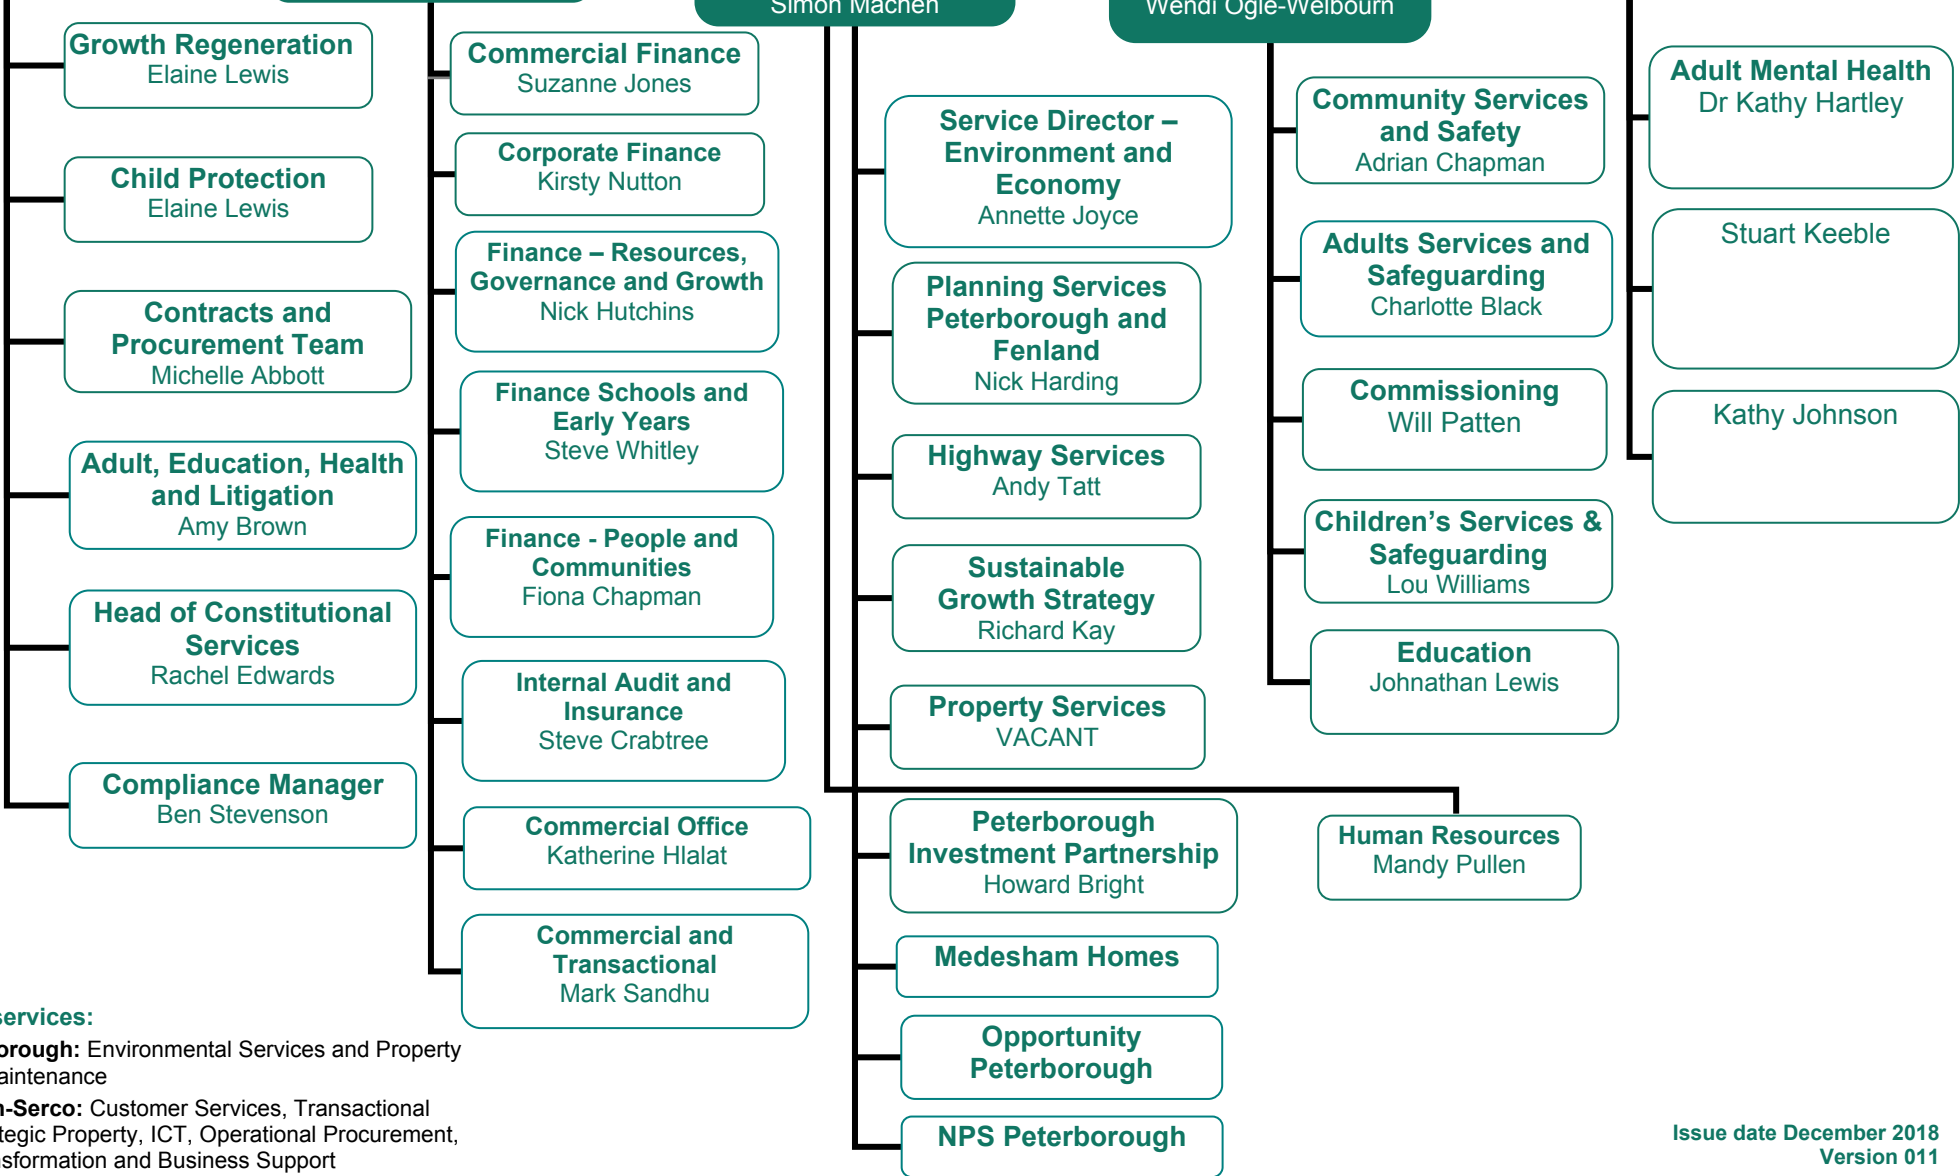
Simon Machen

Wendi Ogle-Welbourn

Growth Regeneration
Elaine Lewis

Child Protection
Elaine Lewis

Contracts and Procurement Team
Michelle Abbott

Adult, Education, Health and Litigation
Amy Brown

Head of Constitutional Services
Rachel Edwards

Compliance Manager
Ben Stevenson

Commercial Finance
Suzanne Jones

Corporate Finance
Kirsty Nutton

Finance – Resources, Governance and Growth
Nick Hutchins

Finance Schools and Early Years
Steve Whitley

Finance - People and Communities
Fiona Chapman

Internal Audit and Insurance
Steve Crabtree

Commercial Office
Katherine Hlalat

Commercial and Transactional
Mark Sandhu

Service Director – Environment and Economy
Annette Joyce

Planning Services Peterborough and Fenland
Nick Harding

Highway Services
Andy Tatt

Sustainable Growth Strategy
Richard Kay

Property Services
VACANT

Peterborough Investment Partnership
Howard Bright

Medesham Homes

Opportunity Peterborough

NPS Peterborough

Community Services and Safety
Adrian Chapman

Adults Services and Safeguarding
Charlotte Black

Commissioning
Will Patten

Children's Services & Safeguarding
Lou Williams

Education
Johnathan Lewis

Human Resources
Mandy Pullen

Adult Mental Health
Dr Kathy Hartley

Stuart Keeble

Kathy Johnson

ervices:
orough: Environmental Services and Property aintenance
n-Serco: Customer Services, Transactional tegic Property, ICT, Operational Procurement, sformation and Business Support

Issue date December 2018
Version 011